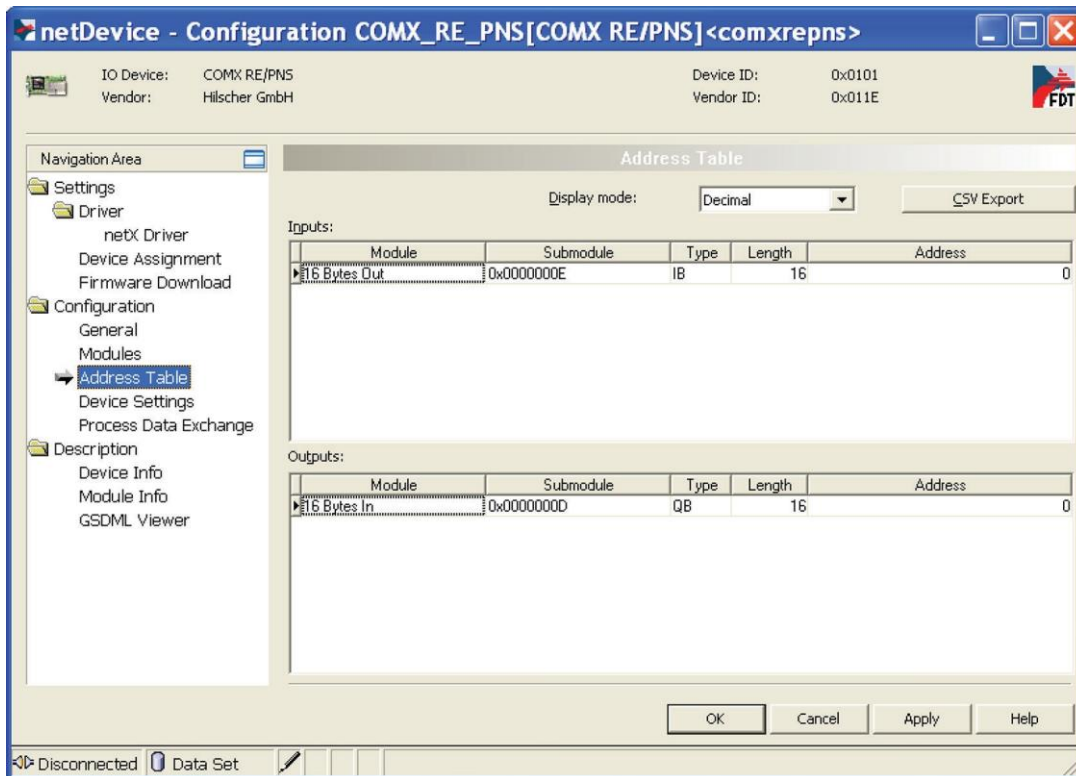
netDevice - Configuration COMX_RE_PNS[COMX RE/PNS]<comxrepns>

IO Device: COMX RE/PNS
Vendor: Hilscher GmbH

Device ID: 0x0101
Vendor ID: 0x011E

FDT

Navigation Area

Settings
Driver
netX Driver
Device Assignment
Firmware Download
Configuration
General
Modules
Address Table
Device Settings
Process Data Exchange
Description
Device Info
Module Info
GSDML Viewer

Address Table

Display mode: Decimal

CSV Export

Inputs:

| Module | Submodule | Type | Length | Address |
|---|---|---|---|---|
| 16 Bytes Out | 0x0000000E | IB | 16 | 0 |

Outputs:

| Module | Submodule | Type | Length | Address |
|---|---|---|---|---|
| 16 Bytes In | 0x0000000D | QB | 16 | 0 |

OK Cancel Apply Help

Disconnected Data Set